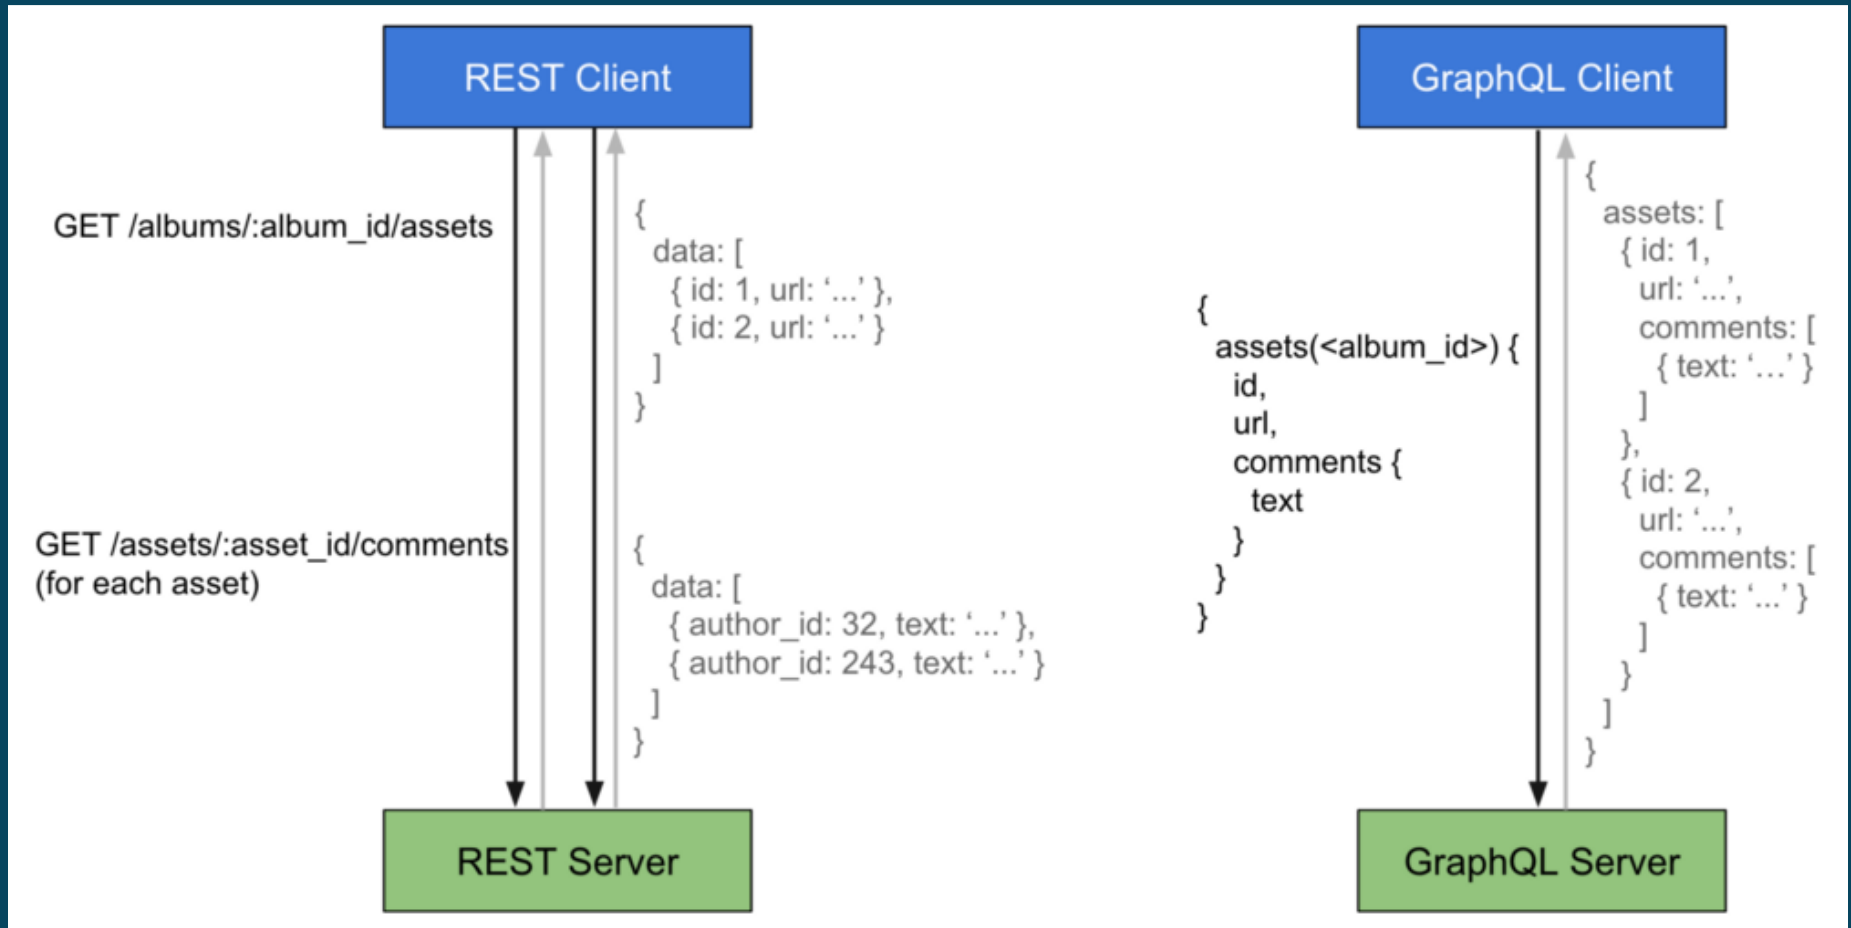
REST Client

GET /albums/:album_id/assets

{
data: [
{ id: 1, url: '...' },
{ id: 2, url: '...' }
]
}

GET /assets/:asset_id/comments
(for each asset)

{
data: [
{ author_id: 32, text: '...' },
{ author_id: 243, text: '...' }
]
}

REST Server

GraphQL Client

{
assets(<album_id>) {
id,
url,
comments {
text
}
}
}

{
assets: [
{ id: 1,
url: '...',
comments: [
{ text: '...' }
]
},
{ id: 2,
url: '...',
comments: [
{ text: '...' }
]
}
]
}

GraphQL Server